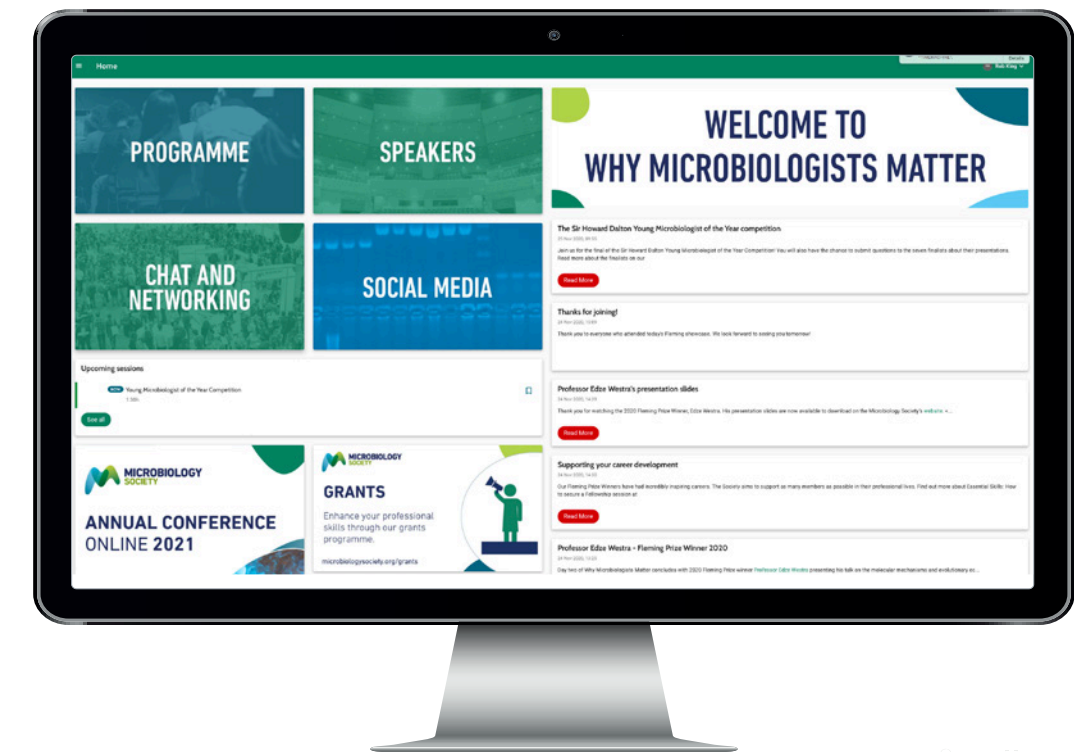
Home

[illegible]
Rob King

PROGRAMME

SPEAKERS

CHAT AND NETWORKING

SOCIAL MEDIA

Upcoming sessions

NOW Young Microbiologist of the Year Competition
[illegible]

See all

MICROBIOLOGY SOCIETY

ANNUAL CONFERENCE ONLINE 2021

MICROBIOLOGY SOCIETY

GRANTS

Enhance your professional skills through our grants programme.

microbiologysociety.org/grants

WELCOME TO WHY MICROBIOLOGISTS MATTER

The Sir Howard Dalton Young Microbiologist of the Year competition
25 Nov 2020, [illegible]
Join us for the final of the Sir Howard Dalton Young Microbiologist of the Year Competition! You will also have the chance to submit questions to the seven finalists about their presentations. Read more about the finalists on our

Read More

Thanks for joining!
24 Nov 2020, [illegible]
Thank you to everyone who attended today's Fleming showcase. We look forward to seeing you tomorrow!

Professor Edze Westra's presentation slides
24 Nov 2020, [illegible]
Thank you for watching the 2020 Fleming Prize Winner, Edze Westra. His presentation slides are now available to download on the Microbiology Society's website. ▸...

Read More

Supporting your career development
24 Nov 2020, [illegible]
Our Fleming Prize Winners have had incredibly inspiring careers. The Society aims to support as many members as possible in their professional lives. Find out more about Essential Skills: How to secure a Fellowship session at

Read More

Professor Edze Westra – Fleming Prize Winner 2020
24 Nov 2020, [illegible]
Day two of Why Microbiologists Matter concludes with 2020 Fleming Prize winner Professor Edze Westra presenting his talk on the molecular mechanisms and evolutionary ec...